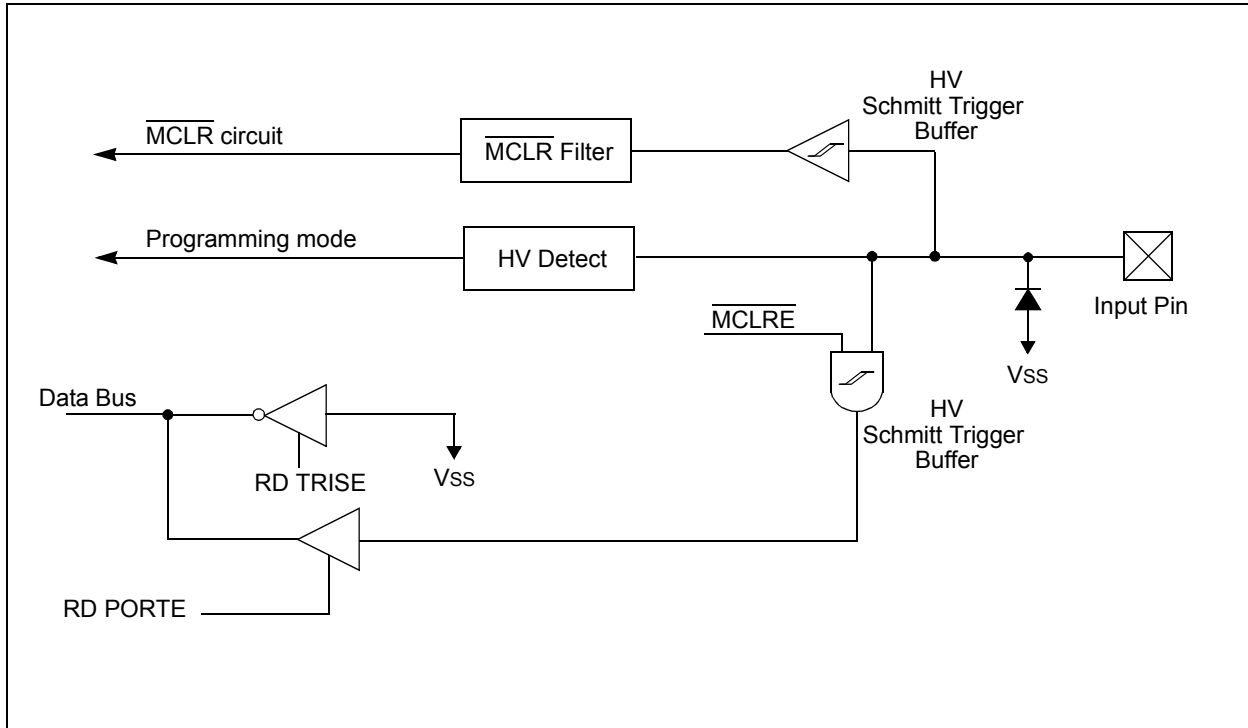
HV
Schmitt Trigger
Buffer

$\overline{\text{MCLR}}$ circuit

$\overline{\text{MCLR}}$ Filter

Programming mode

HV Detect

Input Pin

$\overline{\text{MCLRE}}$

Vss

Data Bus

HV
Schmitt Trigger
Buffer

RD TRISE

Vss

RD PORTE